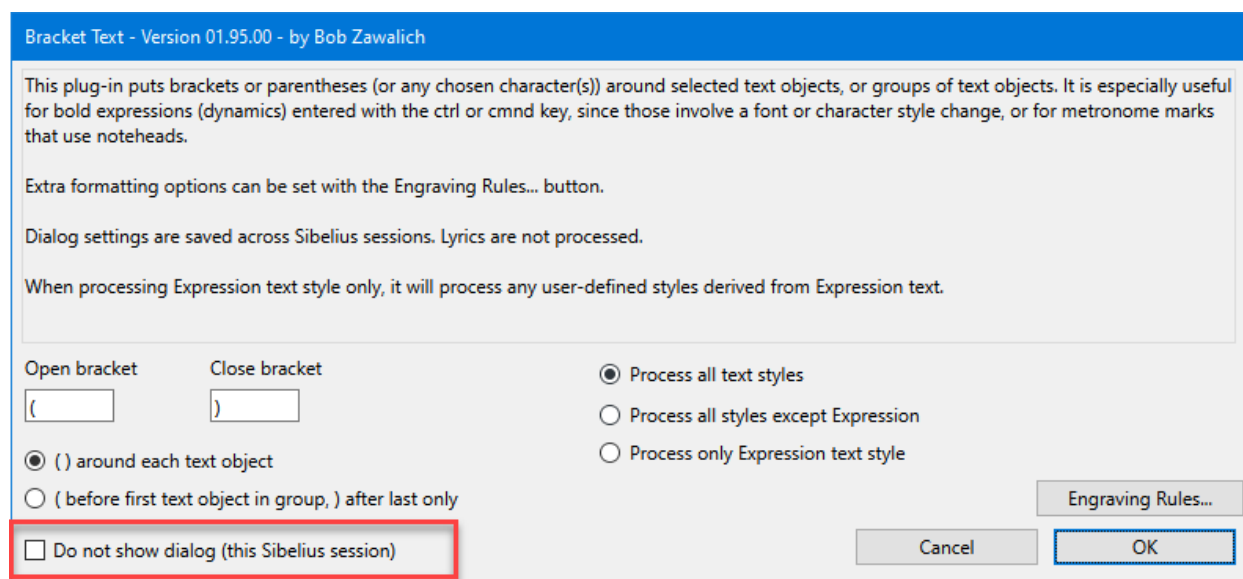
Bracket Text - Version 01.95.00 - by Bob Zawalich

This plug-in puts brackets or parentheses (or any chosen character(s)) around selected text objects, or groups of text objects. It is especially useful for bold expressions (dynamics) entered with the ctrl or cmnd key, since those involve a font or character style change, or for metronome marks that use noteheads.

Extra formatting options can be set with the Engraving Rules... button.

Dialog settings are saved across Sibelius sessions. Lyrics are not processed.

When processing Expression text style only, it will process any user-defined styles derived from Expression text.

Open bracket
(
Close bracket
)

Process all text styles
Process all styles except Expression
Process only Expression text style

( ) around each text object
( before first text object in group, ) after last only

Engraving Rules...

Do not show dialog (this Sibelius session)

Cancel
OK